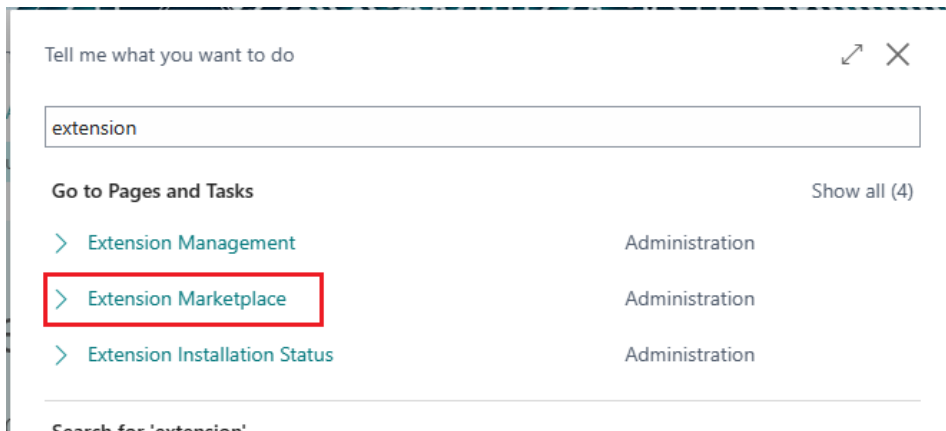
Tell me what you want to do

extension

Go to Pages and Tasks

Show all (4)

Extension Management

Administration

Extension Marketplace

Administration

Extension Installation Status

Administration

Search for 'extension'